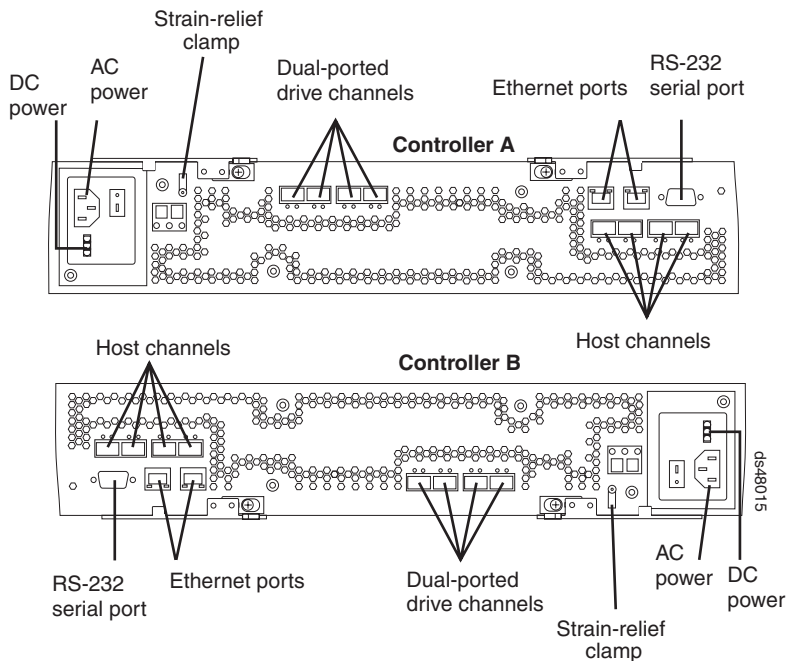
Strain-relief clamp

DC power

AC power

Dual-ported drive channels

Ethernet ports

RS-232 serial port

Controller A

Host channels

Host channels

Controller B

ds48015

RS-232 serial port

Ethernet ports

Dual-ported drive channels

Strain-relief clamp

AC power

DC power